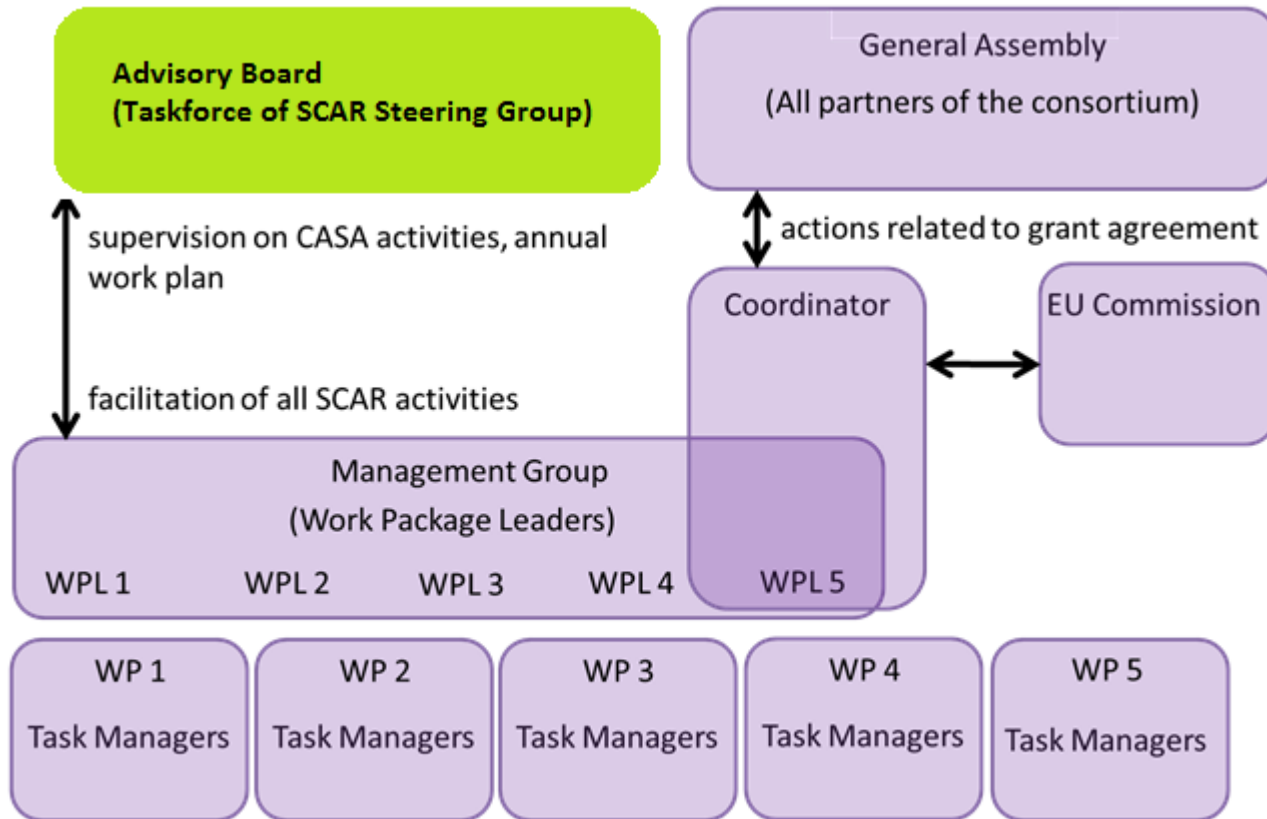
Advisory Board
(Taskforce of SCAR Steering Group)

General Assembly
(All partners of the consortium)

supervision on CASA activities, annual work plan

actions related to grant agreement

Coordinator

EU Commission

facilitation of all SCAR activities

Management Group
(Work Package Leaders)

WPL 1 WPL 2 WPL 3 WPL 4 WPL 5

WP 1
Task Managers

WP 2
Task Managers

WP 3
Task Managers

WP 4
Task Managers

WP 5
Task Managers